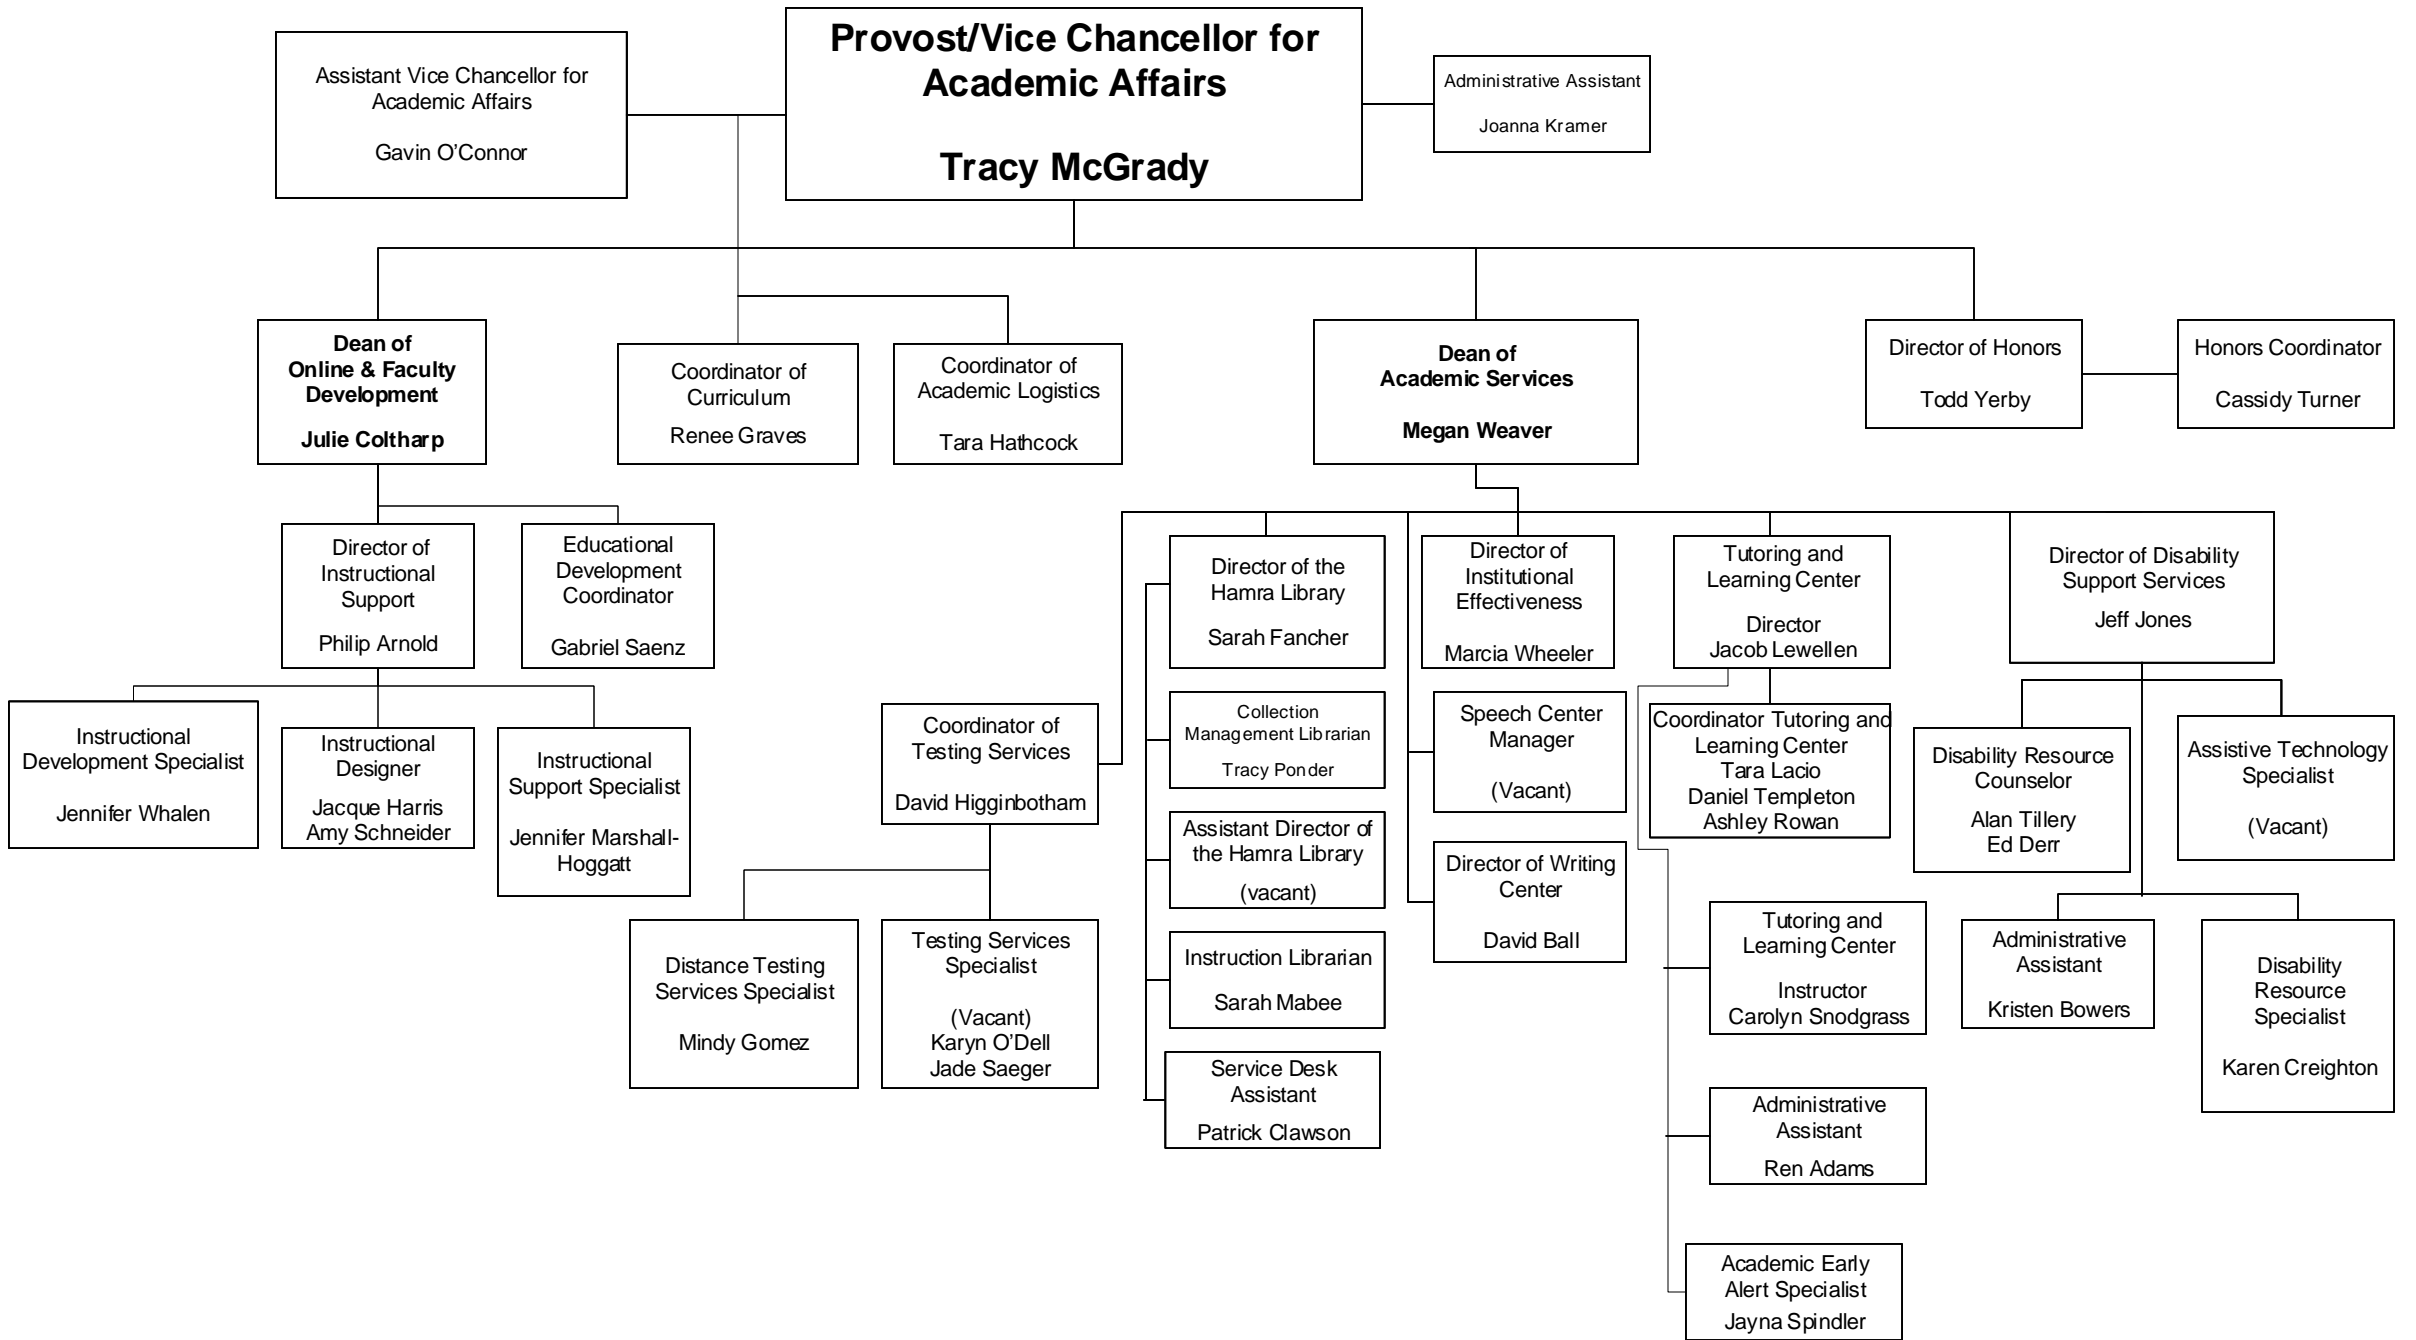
Provost/Vice Chancellor for Academic Affairs

Tracy McGrady

Assistant Vice Chancellor for Academic Affairs

Gavin O'Connor

Administrative Assistant

Joanna Kramer

Dean of Online & Faculty Development

Julie Coltharp

Coordinator of Curriculum

Renee Graves

Coordinator of Academic Logistics

Tara Hathcock

Dean of Academic Services

Megan Weaver

Director of Honors

Todd Yerby

Honors Coordinator

Cassidy Turner

Director of Instructional Support

Philip Arnold

Educational Development Coordinator

Gabriel Saenz

Instructional Development Specialist

Jennifer Whalen

Instructional Designer

Jacque Harris
Amy Schneider

Instructional Support Specialist

Jennifer Marshall-Hoggatt

Coordinator of Testing Services

David Higginbotham

Distance Testing Services Specialist

Mindy Gomez

Testing Services Specialist

(Vacant)
Karyn O'Dell
Jade Saeger

Director of the Hamra Library

Sarah Fancher

Collection Management Librarian

Tracy Ponder

Assistant Director of the Hamra Library

(vacant)

Instruction Librarian

Sarah Mabee

Service Desk Assistant

Patrick Clawson

Director of Institutional Effectiveness

Marcia Wheeler

Speech Center Manager

(Vacant)

Director of Writing Center

David Ball

Tutoring and Learning Center

Director
Jacob Lewellen

Coordinator Tutoring and Learning Center
Tara Lacio
Daniel Templeton
Ashley Rowan

Tutoring and Learning Center

Instructor
Carolyn Snodgrass

Administrative Assistant

Ren Adams

Academic Early Alert Specialist
Jayna Spindler

Director of Disability Support Services

Jeff Jones

Disability Resource Counselor

Alan Tillery
Ed Derr

Assistive Technology Specialist

(Vacant)

Administrative Assistant

Kristen Bowers

Disability Resource Specialist

Karen Creighton